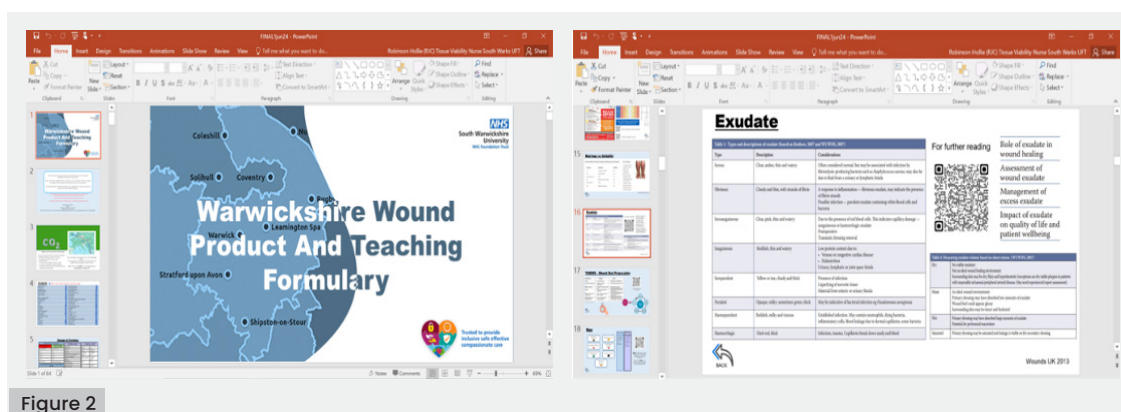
FINAL1jun24 - PowerPoint

File Home Insert Design Transitions Animations Slide Show Review View Tell me what you want to do...

Robinson Hollie (RJC) Tissue Viability Nurse South Warks UFT Share

Cut Copy Format Painter Paste Clipboard New Slide Layout Reset Section Slides Font Paragraph Drawing Editing Find Replace Select Arrange Quick Styles Shape Fill Shape Outline Shape Effects Text Direction Align Text Convert to SmartArt

Warwickshire Wound Product And Teaching Formulary

Coleshill Solihull Coventry Rugby Leamington Spa Warwick Stratford upon Avon Shipston-on-Stour

NHS South Warwickshire University NHS Foundation Trust

Trusted to provide inclusive safe effective compassionate care

Slide 1 of 64 Notes Comments 65%

FINAL1jun24 - PowerPoint

File Home Insert Design Transitions Animations Slide Show Review View Tell me what you want to do...

Robinson Hollie (RJC) Tissue Viability Nurse South Warks UFT Share

Exudate

| Type | Description | Considerations |
|---|---|---|
| Serous | Clear, amber, thin and watery | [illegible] |
| Fibrinous | Cloudy and thin, with strands of fibrin | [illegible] |
| Serosanguineous | Clear, pink, thin and watery | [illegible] |
| Sanguineous | Reddish, thin and watery | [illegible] |
| Seropurulent | Yellow or tan, cloudy and thick | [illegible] |
| Purulent | Opaque, milky, sometimes green-thick | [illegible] |
| Haemopurulent | Reddish, milky and viscous | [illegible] |
| Haemorrhagic | Dark red, thick | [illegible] |

For further reading

Role of exudate in wound healing

Assessment of wound exudate

Management of excess exudate

Impact of exudate on quality of life and patient wellbeing

Wounds UK 2013

BACK

Figure 2